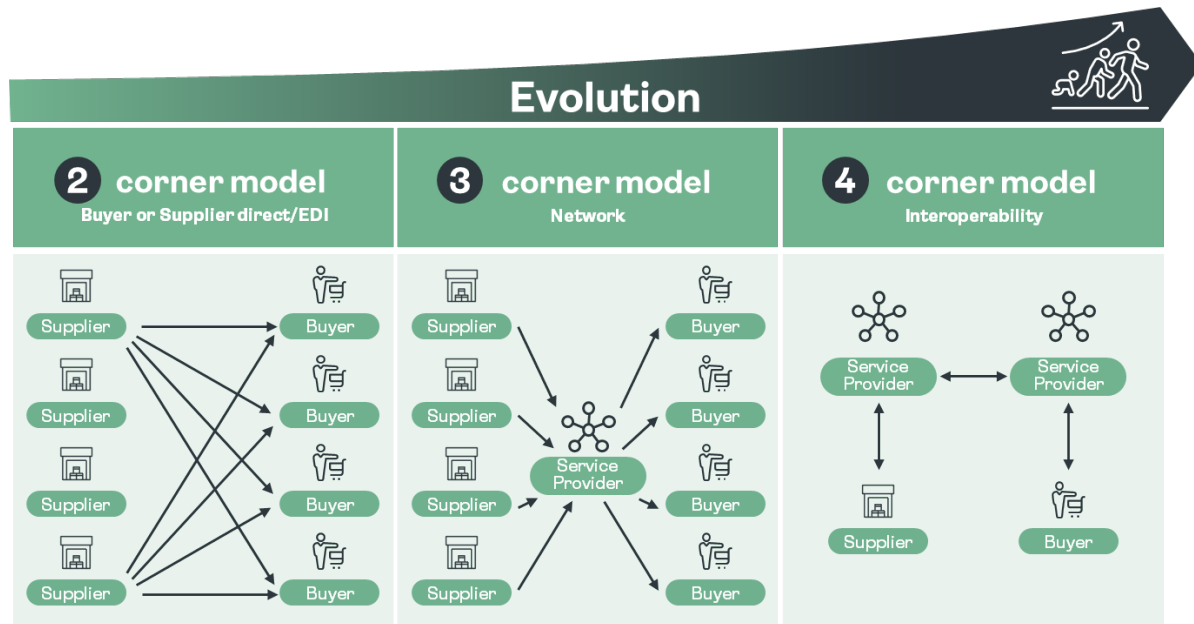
Evolution

2 corner model
Buyer or Supplier direct/EDI

Supplier
Supplier
Supplier
Supplier
Buyer
Buyer
Buyer
Buyer

3 corner model
Network

Supplier
Supplier
Supplier
Supplier
Service Provider
Buyer
Buyer
Buyer
Buyer

4 corner model
Interoperability

Service Provider
Service Provider
Supplier
Buyer